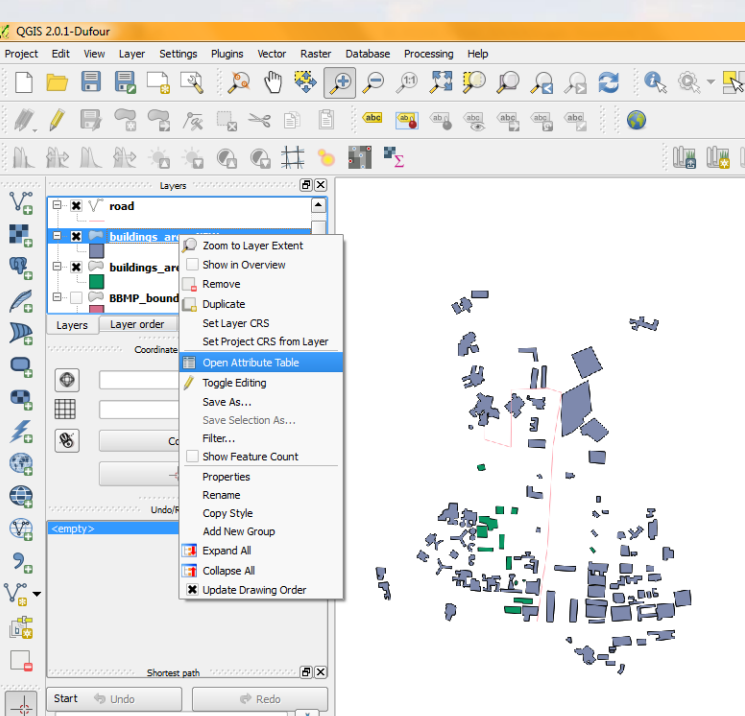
QGIS 2.0.1-Dufour

Project Edit View Layer Settings Plugins Vector Raster Database Processing Help

Layers

road

buildings_ar

buildings_ar

BBMP_bound

Layers Layer order

Coordinate

Co

Undo/R

<empty>

Shortest path

Start Undo Redo

Zoom to Layer Extent
Show in Overview
Remove
Duplicate
Set Layer CRS
Set Project CRS from Layer
Open Attribute Table
Toggle Editing
Save As...
Save Selection As...
Filter...
Show Feature Count
Properties
Rename
Copy Style
Add New Group
Expand All
Collapse All
Update Drawing Order